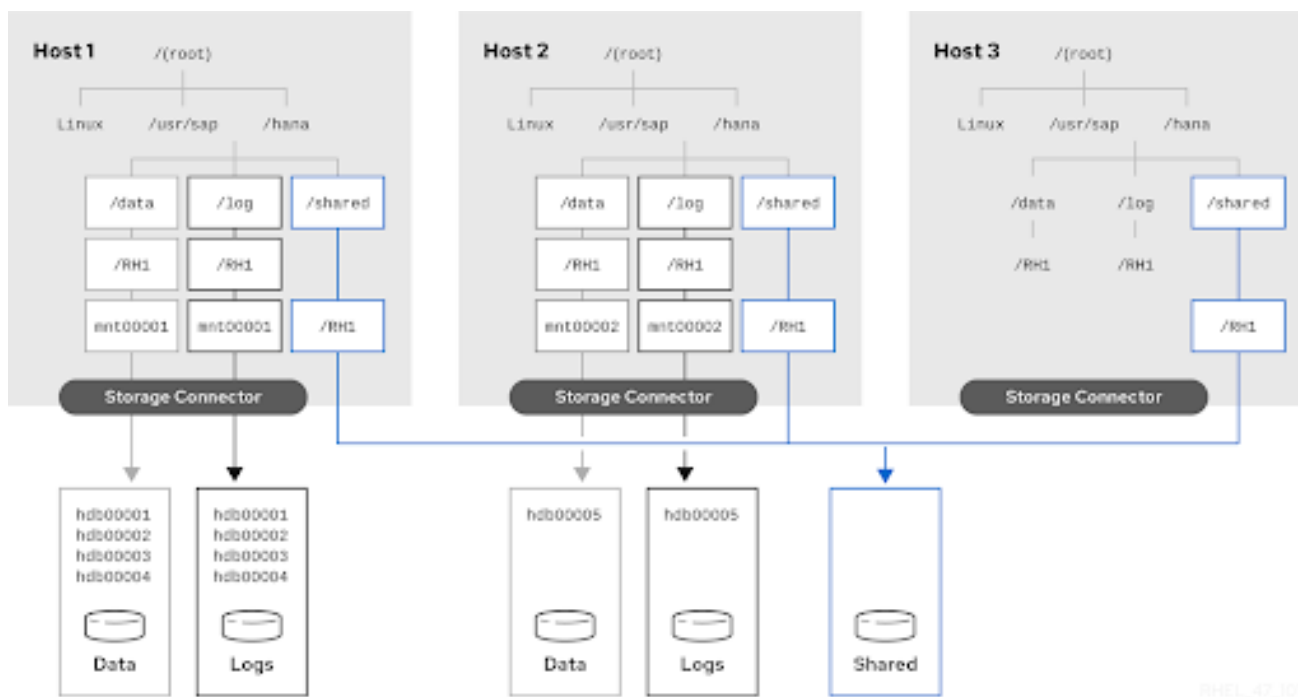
Host 1
/(root)
Linux /usr/sap /hana
/data /log /shared
/RH1 /RH1
mnt00001 mnt00001 /RH1
Storage Connector

Host 2
/(root)
Linux /usr/sap /hana
/data /log /shared
/RH1 /RH1
mnt00002 mnt00002 /RH1
Storage Connector

Host 3
/(root)
Linux /usr/sap /hana
/data /log /shared
/RH1 /RH1
/RH1
Storage Connector

hdb00001
hdb00002
hdb00003
hdb00004
Data

hdb00001
hdb00002
hdb00003
hdb00004
Logs

hdb00005
Data

hdb00005
Logs

Shared

RHEL_47_10